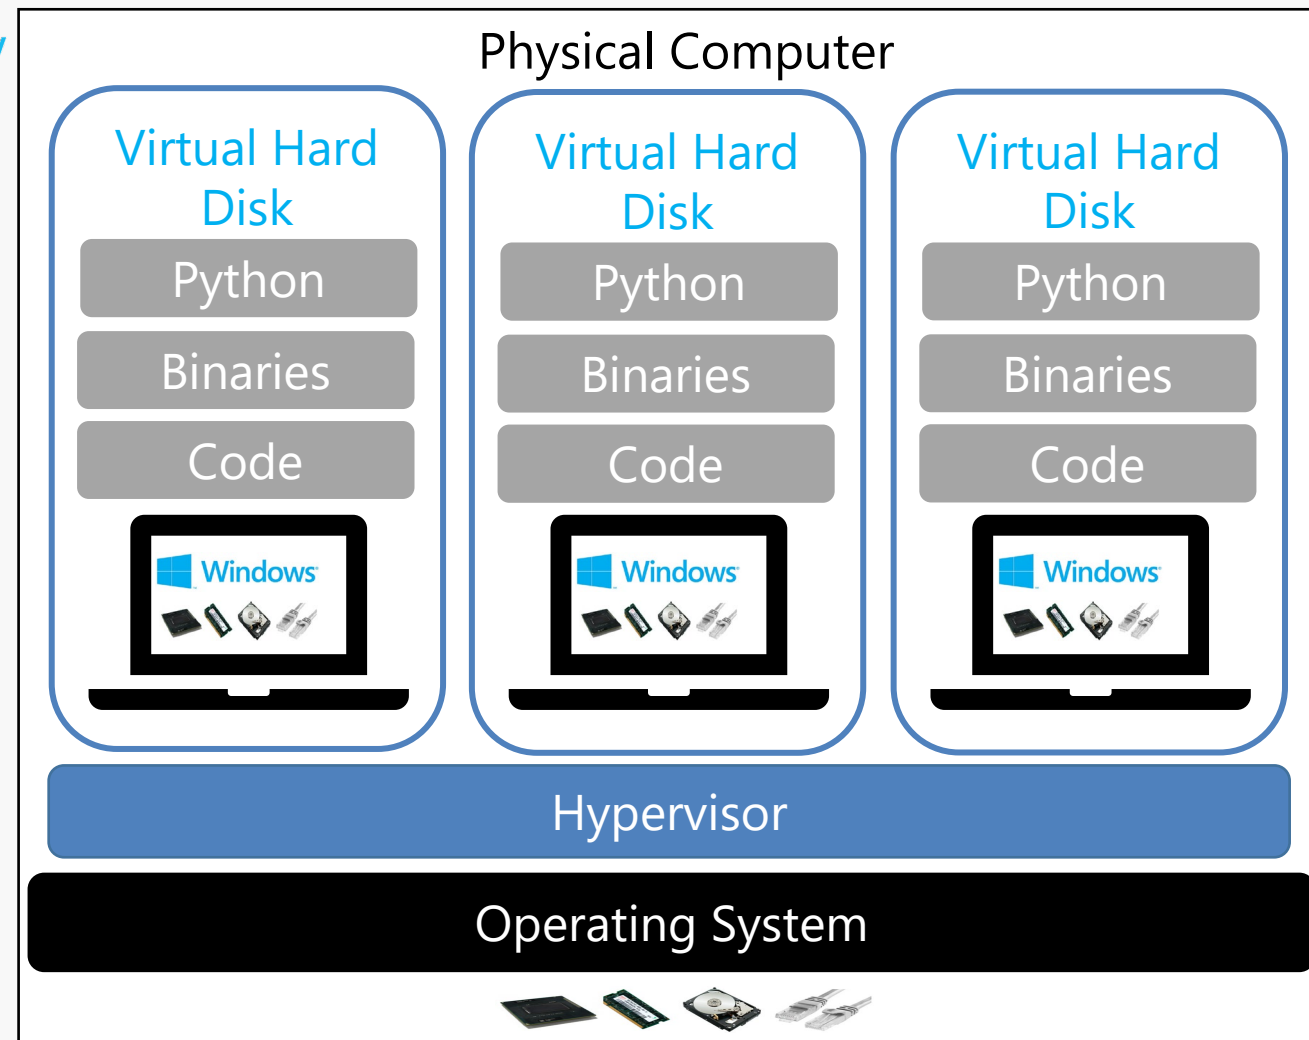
Physical Computer

Virtual Hard Disk

Python

Binaries

Code

Windows

Virtual Hard Disk

Python

Binaries

Code

Windows

Virtual Hard Disk

Python

Binaries

Code

Windows

Hypervisor

Operating System